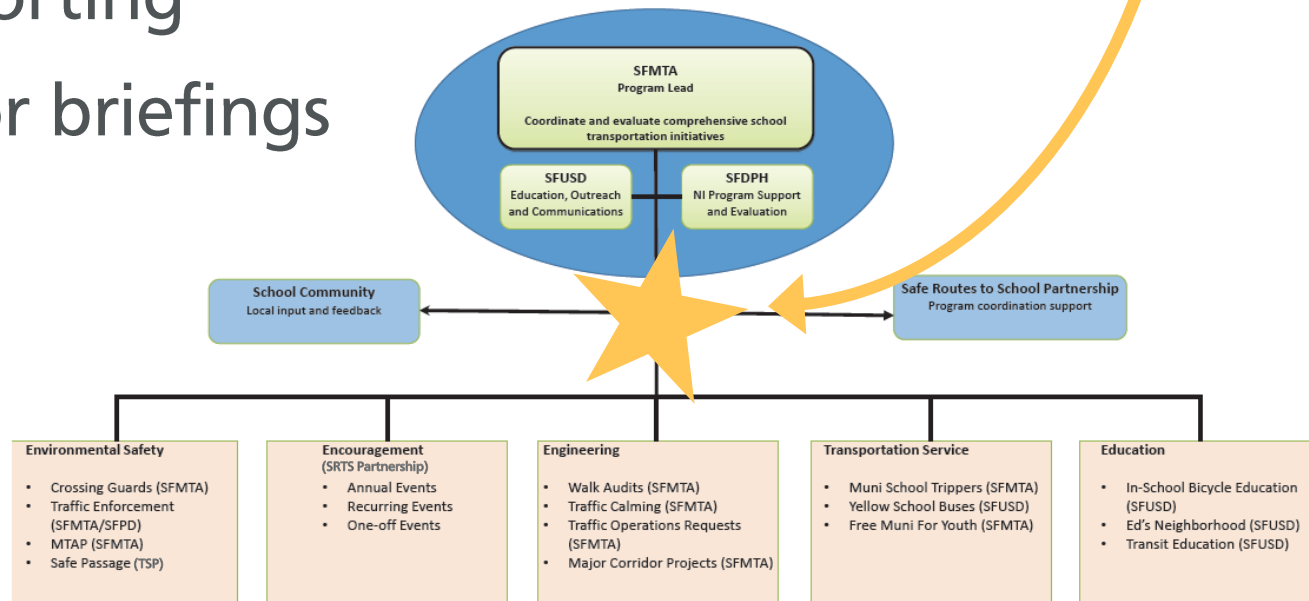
orting

r briefings

SFMTA
Program Lead

Coordinate and evaluate comprehensive school transportation initiatives

SFUSD
Education, Outreach and Communications

SFDPH
NI Program Support and Evaluation

School Community
Local input and feedback

Safe Routes to School Partnership
Program coordination support

Environmental Safety
- Crossing Guards (SFMTA)
- Traffic Enforcement (SFMTA/SFPD)
- MTAP (SFMTA)
- Safe Passage (TSP)

Encouragement
(SRTS Partnership)
- Annual Events
- Recurring Events
- One-off Events

Engineering
- Walk Audits (SFMTA)
- Traffic Calming (SFMTA)
- Traffic Operations Requests (SFMTA)
- Major Corridor Projects (SFMTA)

Transportation Service
- Muni School Trippers (SFMTA)
- Yellow School Buses (SFUSD)
- Free Muni For Youth (SFMTA)

Education
- In-School Bicycle Education (SFUSD)
- Ed's Neighborhood (SFUSD)
- Transit Education (SFUSD)